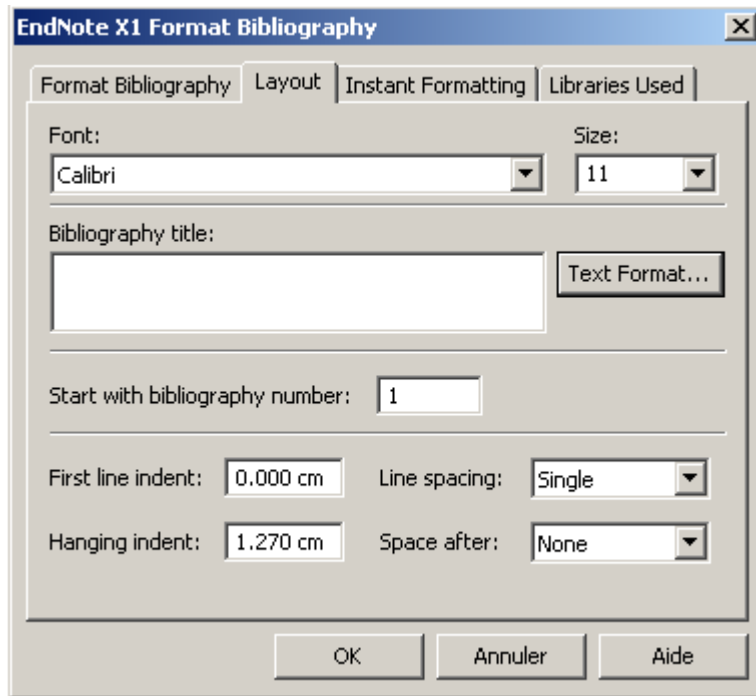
EndNote X1 Format Bibliography

Format Bibliography | Layout | Instant Formatting | Libraries Used

Font:
Calibri

Size:
11

Bibliography title:

Text Format...

Start with bibliography number: 1

First line indent: 0.000 cm
Line spacing: Single

Hanging indent: 1.270 cm
Space after: None

OK | Annuler | Aide